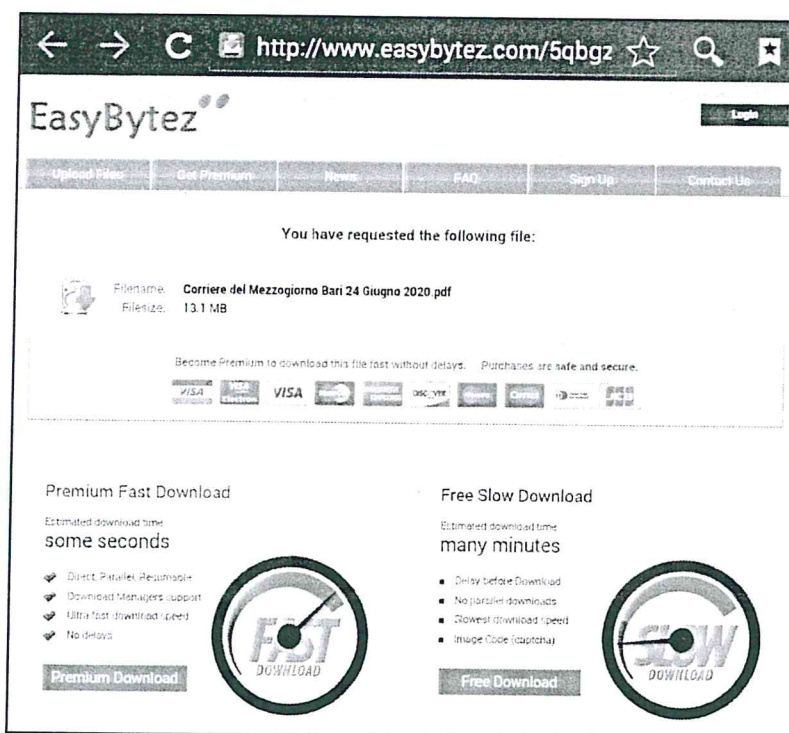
http://www.easybytez.com/5qbgz

EasyBytez

Login

Upload Files | Get Premium | News | FAQ | Sign Up | Contact Us

You have requested the following file:

Filename: Corriere del Mezzogiorno Bari 24 Giugno 2020.pdf
Filesize: 13.1 MB

Become Premium to download this file fast without delays. Purchases are safe and secure.

VISA VISA DISCOVER

Premium Fast Download

Estimated download time
some seconds

Direct, Parallel, Resumable
Download Managers support
Ultra fast download speed
No delays

Premium Download

FAST DOWNLOAD

Free Slow Download

Estimated download time
many minutes

Delay before Download
No parallel downloads
Slowest download speed
Image Code (captcha)

Free Download

SLOW DOWNLOAD